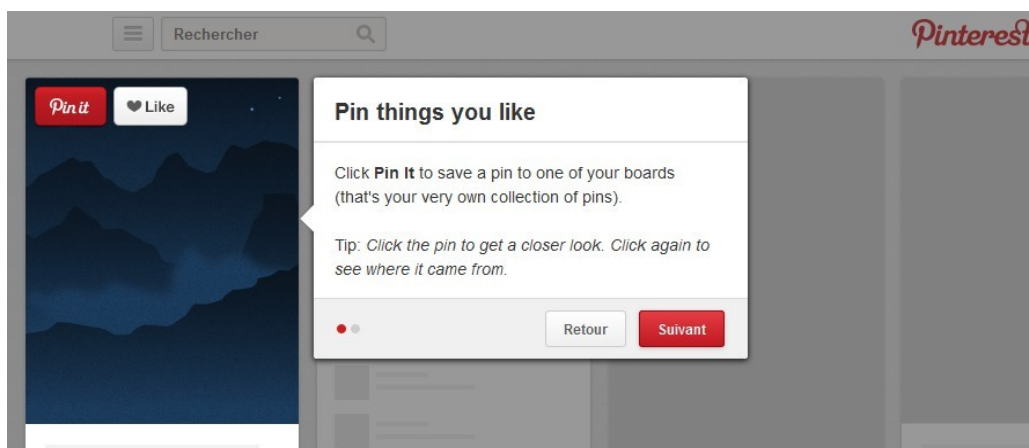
Rechercher

Pinterest

Pin it

Like

Pin things you like

Click **Pin It** to save a pin to one of your boards (that's your very own collection of pins).

Tip: *Click the pin to get a closer look. Click again to see where it came from.*

Retour

Suivant